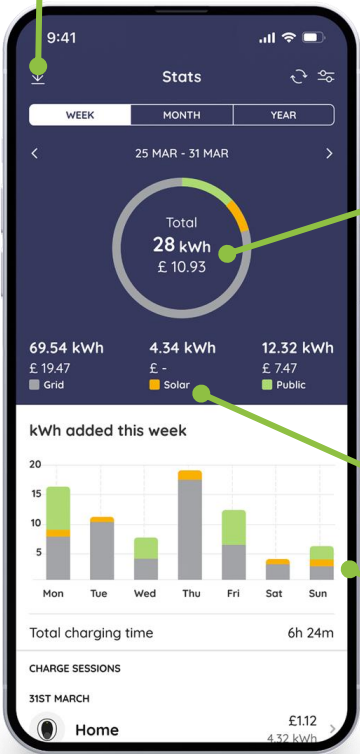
9:41

Stats

| WEEK | MONTH | YEAR |
|---|---|---|

25 MAR - 31 MAR

Total
28 kWh
£ 10.93

69.54 kWh
£ 19.47
Grid

4.34 kWh
£ -
Solar

12.32 kWh
£ 7.47
Public

kWh added this week

20
15
10
5

Mon Tue Wed Thu Fri Sat Sun

Total charging time 6h 24m

CHARGE SESSIONS

31ST MARCH

Home £1.12
4.32 kWh